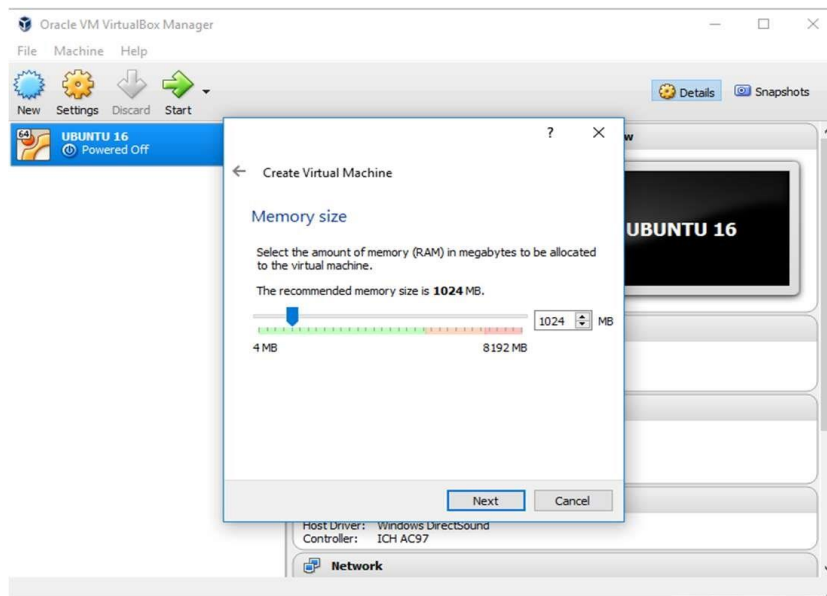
Oracle VM VirtualBox Manager

File Machine Help

New Settings Discard Start

Details Snapshots

64

UBUNTU 16
Powered Off

?

Create Virtual Machine

Memory size

Select the amount of memory (RAM) in megabytes to be allocated to the virtual machine.

The recommended memory size is **1024** MB.

1024 MB

4 MB 8192 MB

Next Cancel

w

UBUNTU 16

Host Driver: Windows DirectSound
Controller: ICH AC97

Network